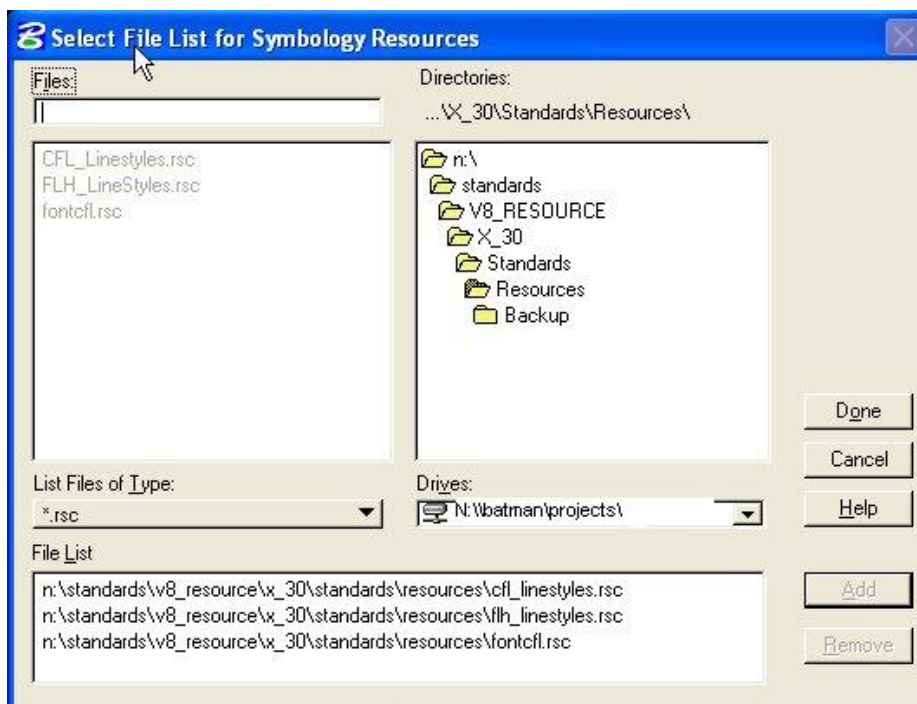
Select File List for Symbology Resources

Files:

CFL_Linestyles.rsc
FLH_LineStyles.rsc
fontcfl.rsc

Directories:
...\X_30\Standards\Resources\

n:\
standards
V8_RESOURCE
X_30
Standards
Resources
Backup

List Files of Type:
*.rsc

Drives:
N: \\batman\projects\

Done
Cancel
Help

File List
n:\standards\v8_resource\x_30\standards\resources\cfl_linestyles.rsc
n:\standards\v8_resource\x_30\standards\resources\flh_linestyles.rsc
n:\standards\v8_resource\x_30\standards\resources\fontcfl.rsc

Add
Remove